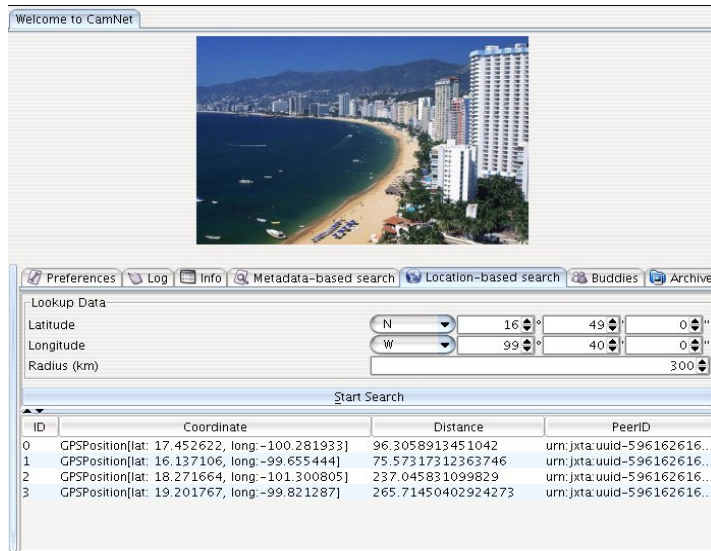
Welcome to CamNet

Preferences | Log | Info | Metadata-based search | Location-based search | Buddies | Archive

Lookup Data

| | | | | |
|---|---|---|---|---|
| Latitude | N | 16 ° | 49 ' | 0 '' |
| Longitude | W | 99 ° | 40 ' | 0 '' |
| Radius (km) | | | | 300 |

Start Search

| ID | Coordinate | Distance | PeerID |
|---|---|---|---|
| 0 | GPSPosition[lat: 17.452622, long:-100.281933] | 96.3058913451042 | urn:jxta:uuid-596162616... |
| 1 | GPSPosition[lat: 16.137106, long:-99.655444] | 75.57317312363746 | urn:jxta:uuid-596162616... |
| 2 | GPSPosition[lat: 18.271664, long:-101.300805] | 237.045831099829 | urn:jxta:uuid-596162616... |
| 3 | GPSPosition[lat: 19.201767, long:-99.821287] | 265.71450402924273 | urn:jxta:uuid-596162616... |